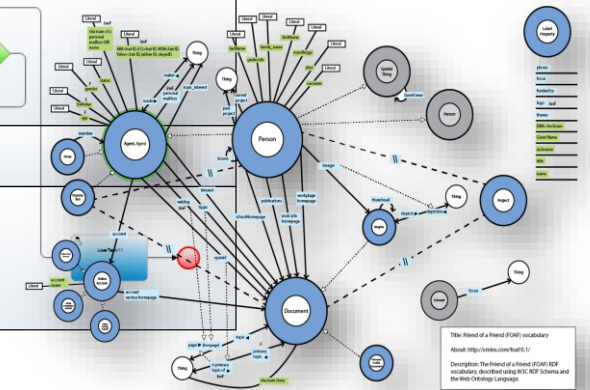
Literal
Literal
Literal
Literal
Literal
Literal
Agent, Agent
Group
Organization
Online Account
Document
Person
Thing
Thing
Thing
Thing
Thing
Image
Project
Spatial Thing
Person
Concept
Label Property
Literal
Literal
Literal
Literal
Literal
Literal
Literal
Literal
member
status
gender
birthday
age
made
maker
weblog
tipjar
interest
topic_interest
holdsAccount
account
openid
surname
family_name
familyName
lastName
firstName
myersBriggs
plan
geekcode
knows
currentProject
pastProject
publications
schoolHomepage
workplaceHomepage
workInfoHomepage
img
depiction
depicts
thumbnail
based_near
focus
homepage
page
isPrimaryTopicOf
primaryTopic
topic
accountServiceHomepage
theme
sha1
phone
logo
fundedBy
nick
name
givenName
DNA checksum
title
Title: Friend of a Friend (FOAF) vocabulary
About: http://xmlns.com/foaf/0.1/
Description: The Friend of a Friend (FOAF) RDF vocabulary, described using W3C RDF Schema and the Web Ontology Language.